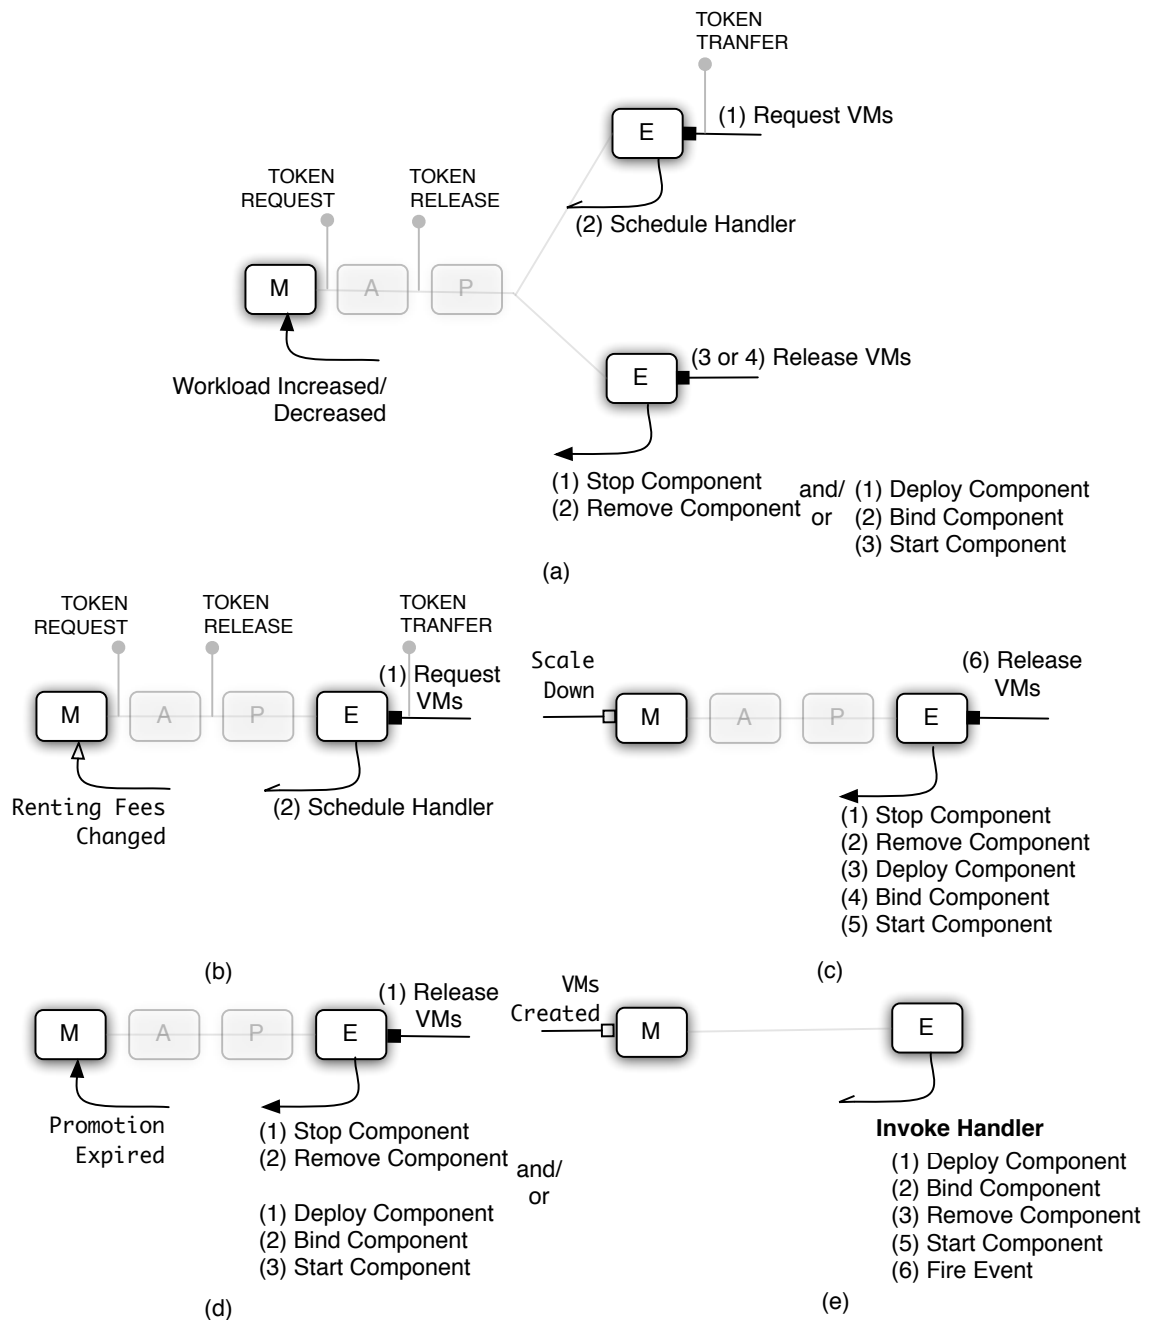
TOKEN TRANFER

(1) Request VMs

E

TOKEN REQUEST

TOKEN RELEASE

(2) Schedule Handler

M

A

P

E

(3 or 4) Release VMs

Workload Increased/ Decreased

(1) Stop Component
(2) Remove Component

and/ or

(1) Deploy Component
(2) Bind Component
(3) Start Component

(a)

TOKEN REQUEST

TOKEN RELEASE

TOKEN TRANFER

(1) Request VMs

M

A

P

E

Renting Fees Changed

(2) Schedule Handler

(b)

Scale Down

M

A

P

E

(6) Release VMs

(1) Stop Component
(2) Remove Component
(3) Deploy Component
(4) Bind Component
(5) Start Component

(c)

(1) Release VMs

M

A

P

E

Promotion Expired

(1) Stop Component
(2) Remove Component

and/ or

(1) Deploy Component
(2) Bind Component
(3) Start Component

(d)

VMs Created

M

E

**Invoke Handler**

(1) Deploy Component
(2) Bind Component
(3) Remove Component
(5) Start Component
(6) Fire Event

(e)